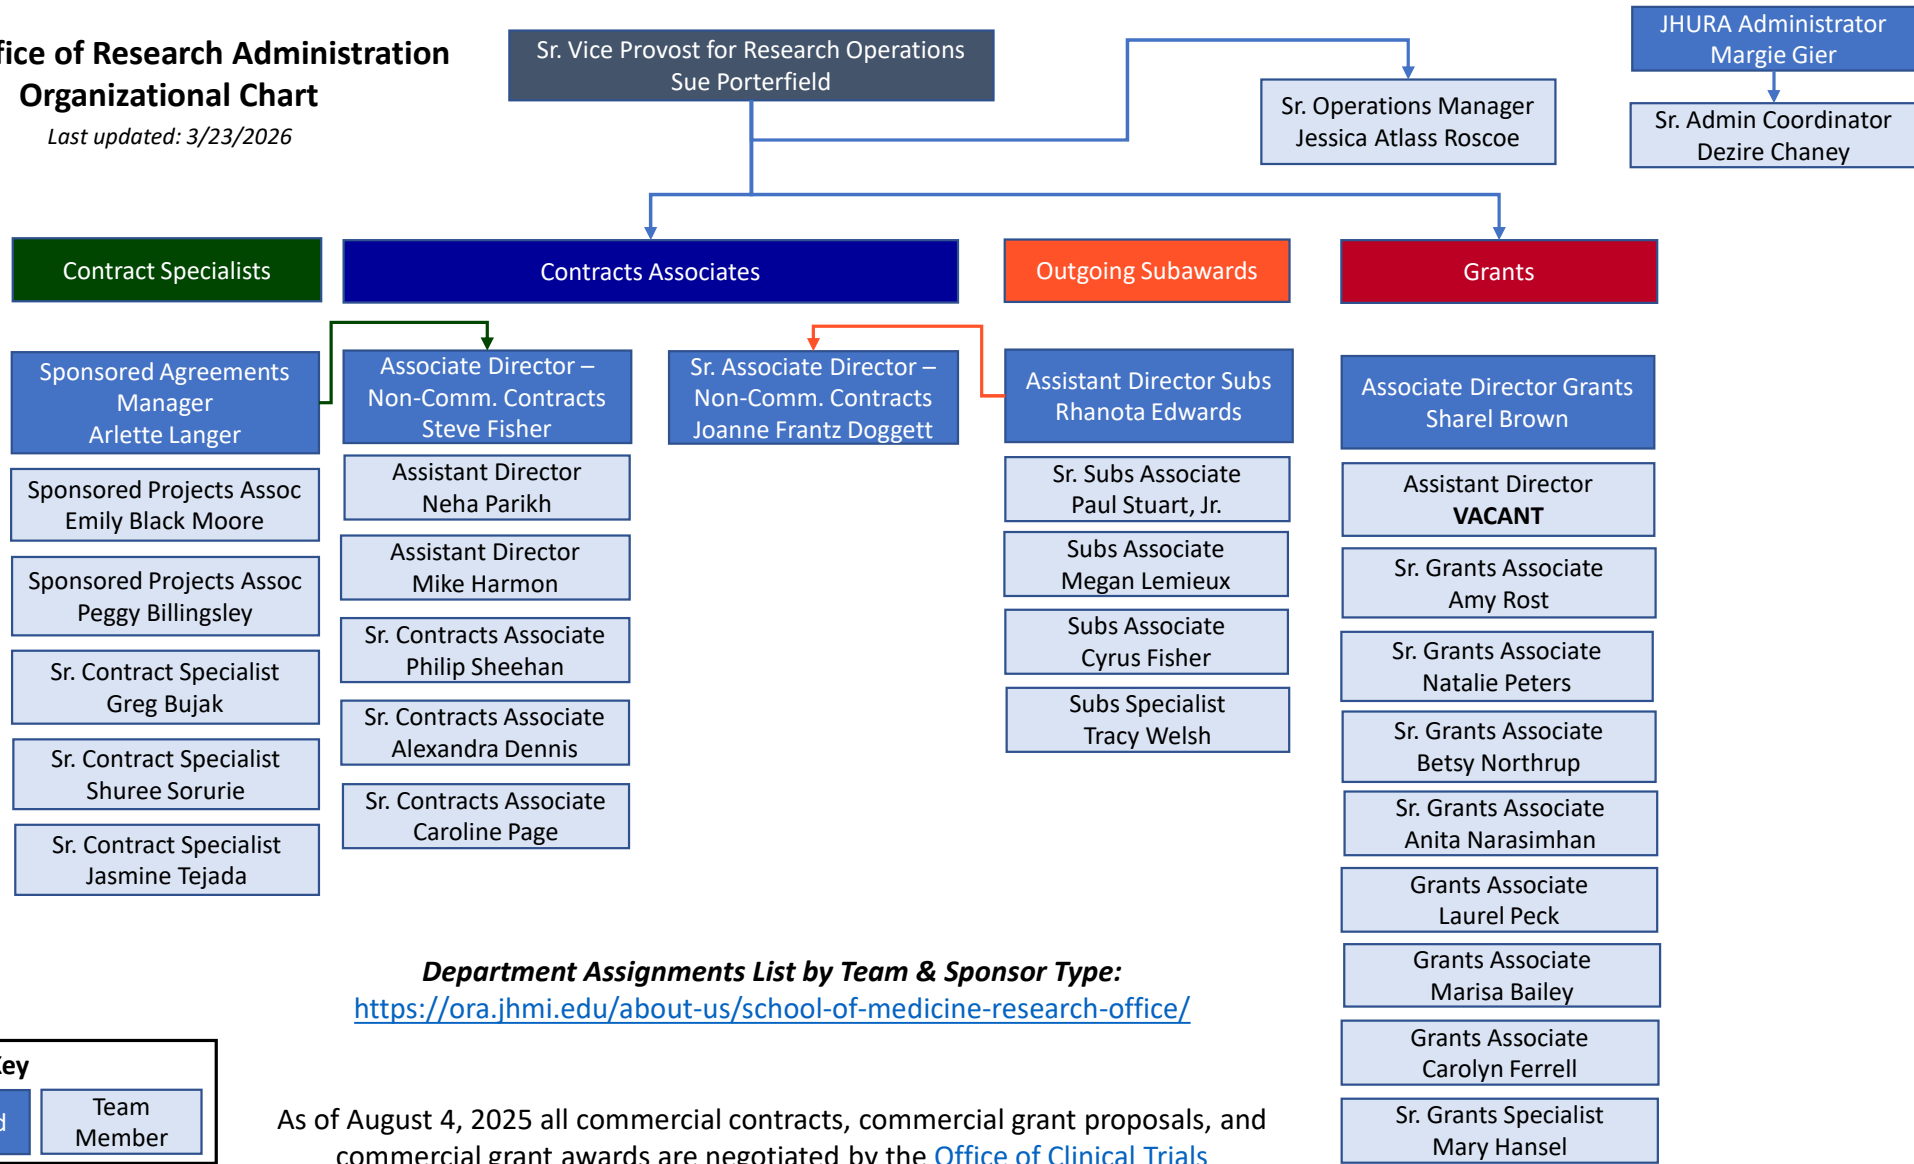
fice of Research Administration Organizational Chart

Last updated: 3/23/2026

Sr. Vice Provost for Research Operations
Sue Porterfield

Sr. Operations Manager
Jessica Atlass Roscoe

JHURA Administrator
Margie Gier

Sr. Admin Coordinator
Dezire Chaney

Contract Specialists

Sponsored Agreements Manager
Arlette Langer

Sponsored Projects Assoc
Emily Black Moore

Sponsored Projects Assoc
Peggy Billingsley

Sr. Contract Specialist
Greg Bujak

Sr. Contract Specialist
Shuree Sorurie

Sr. Contract Specialist
Jasmine Tejada

Contracts Associates

Associate Director – Non-Comm. Contracts
Steve Fisher

Assistant Director
Neha Parikh

Assistant Director
Mike Harmon

Sr. Contracts Associate
Philip Sheehan

Sr. Contracts Associate
Alexandra Dennis

Sr. Contracts Associate
Caroline Page

Sr. Associate Director – Non-Comm. Contracts
Joanne Frantz Doggett

Outgoing Subawards

Assistant Director Subs
Rhanota Edwards

Sr. Subs Associate
Paul Stuart, Jr.

Subs Associate
Megan Lemieux

Subs Associate
Cyrus Fisher

Subs Specialist
Tracy Welsh

Grants

Associate Director Grants
Sharel Brown

Assistant Director
**VACANT**

Sr. Grants Associate
Amy Rost

Sr. Grants Associate
Natalie Peters

Sr. Grants Associate
Betsy Northrup

Sr. Grants Associate
Anita Narasimhan

Grants Associate
Laurel Peck

Grants Associate
Marisa Bailey

Grants Associate
Carolyn Ferrell

Sr. Grants Specialist
Mary Hansel

***Department Assignments List by Team & Sponsor Type:***
https://ora.jhmi.edu/about-us/school-of-medicine-research-office/

ey

d

Team Member

As of August 4, 2025 all commercial contracts, commercial grant proposals, and commercial grant awards are negotiated by the Office of Clinical Trials